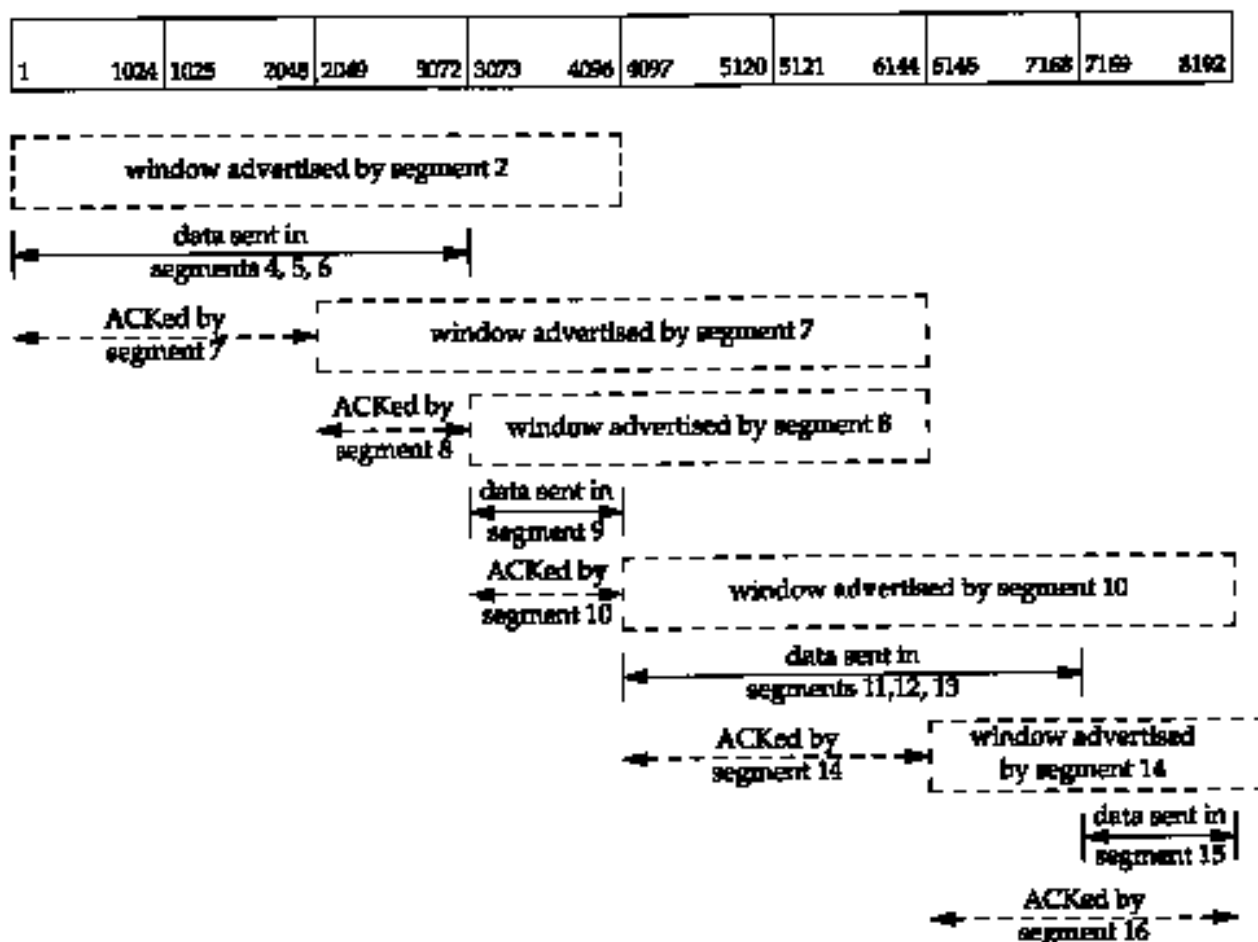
| 1 1024 | 1025 2048 | 2049 3072 | 3073 4096 | 4097 5120 | 5121 6144 | 6145 7168 | 7169 8192 |
|---|---|---|---|---|---|---|---|

window advertised by segment 2

data sent in segments 4, 5, 6

ACKed by segment 7

window advertised by segment 7

ACKed by segment 8

window advertised by segment 8

data sent in segment 9

ACKed by segment 10

window advertised by segment 10

data sent in segments 11,12, 13

ACKed by segment 14

window advertised by segment 14

data sent in segment 15

ACKed by segment 16